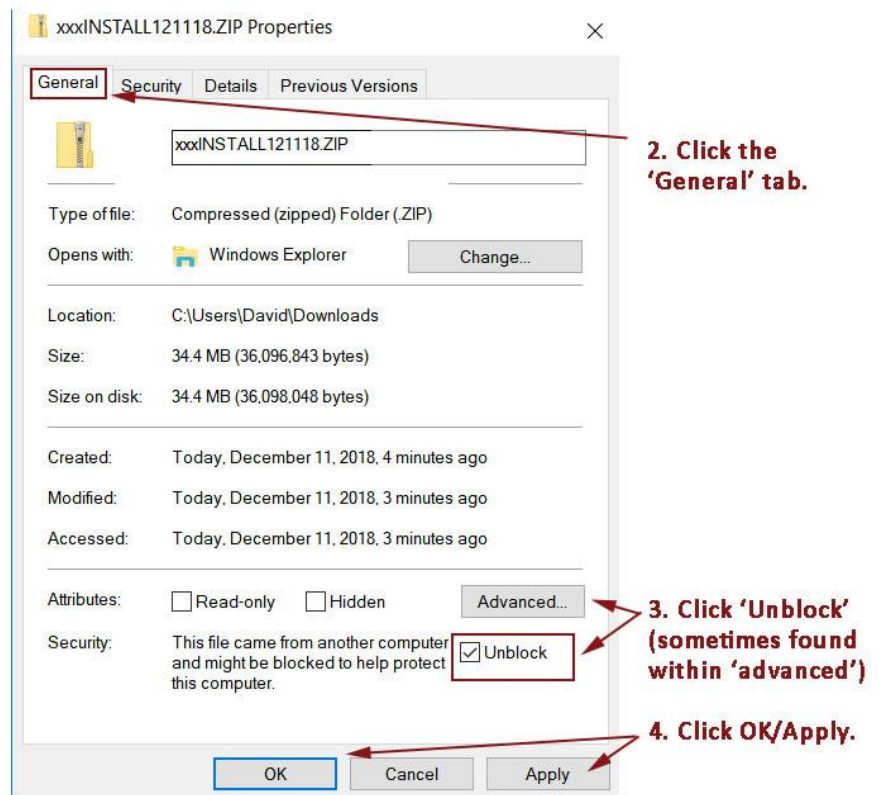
xxxINSTALL121118.ZIP Properties

×

General | Security | Details | Previous Versions

xxxINSTALL121118.ZIP

2. Click the 'General' tab.

| | |
|---|---|
| Type of file: | Compressed (zipped) Folder (.ZIP) |
| Opens with: | Windows Explorer |

Change...

| | |
|---|---|
| Location: | C:\Users\David\Downloads |
| Size: | 34.4 MB (36,096,843 bytes) |
| Size on disk: | 34.4 MB (36,098,048 bytes) |

| | |
|---|---|
| Created: | Today, December 11, 2018, 4 minutes ago |
| Modified: | Today, December 11, 2018, 3 minutes ago |
| Accessed: | Today, December 11, 2018, 3 minutes ago |

Attributes: ☐ Read-only ☐ Hidden

Advanced...

3. Click 'Unblock' (sometimes found within 'advanced')

Security: This file came from another computer and might be blocked to help protect this computer.

☑ Unblock

4. Click OK/Apply.

OK | Cancel | Apply